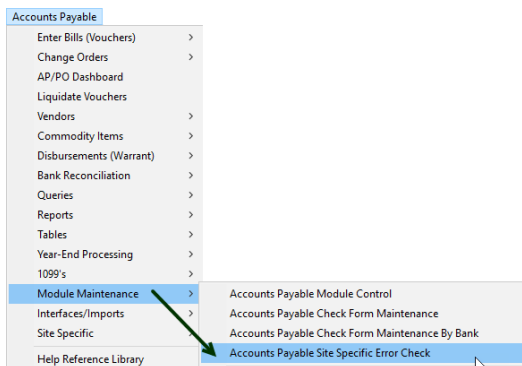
Accounts Payable

Enter Bills (Vouchers) >
Change Orders >
AP/PO Dashboard
Liquidate Vouchers
Vendors >
Commodity Items >
Disbursements (Warrant) >
Bank Reconciliation >
Queries >
Reports >
Tables >
Year-End Processing >
1099's >
Module Maintenance >
Interfaces/Imports >
Site Specific
Help Reference Library

Accounts Payable Module Control
Accounts Payable Check Form Maintenance
Accounts Payable Check Form Maintenance By Bank
Accounts Payable Site Specific Error Check